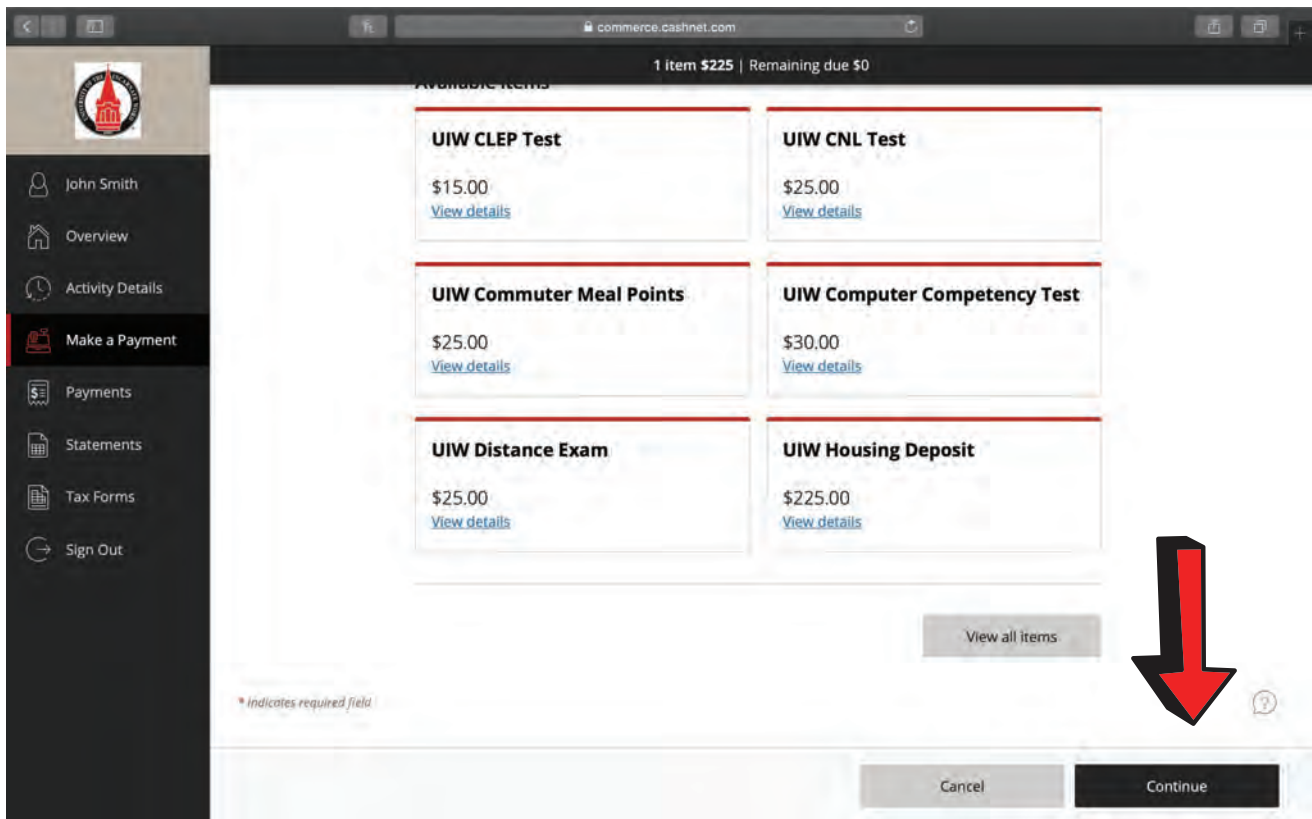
commerce.cashnet.com

1 item $225 | Remaining due $0

John Smith
Overview
Activity Details
Make a Payment
Payments
Statements
Tax Forms
Sign Out

Available Items

UIW CLEP Test
$15.00
View details

UIW CNL Test
$25.00
View details

UIW Commuter Meal Points
$25.00
View details

UIW Computer Competency Test
$30.00
View details

UIW Distance Exam
$25.00
View details

UIW Housing Deposit
$225.00
View details

View all items

* indicates required field

Cancel
Continue